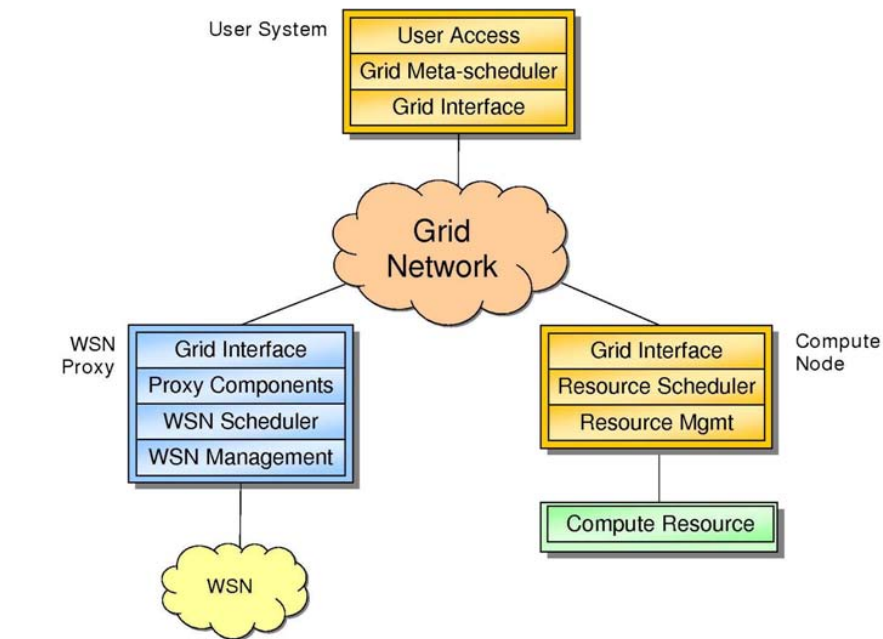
User System

User Access
Grid Meta-scheduler
Grid Interface

Grid Network

WSN Proxy

Grid Interface
Proxy Components
WSN Scheduler
WSN Management

Compute Node

Grid Interface
Resource Scheduler
Resource Mgmt

Compute Resource

WSN